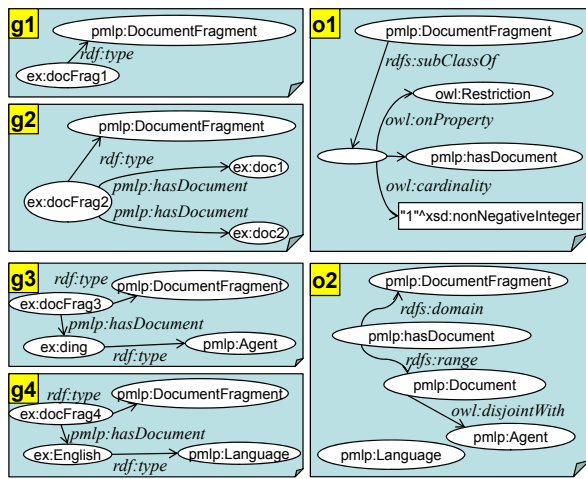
g1
pmlp:DocumentFragment
rdf:type
ex:docFrag1

g2
pmlp:DocumentFragment
rdf:type
ex:doc1
ex:docFrag2
pmlp:hasDocument
pmlp:hasDocument
ex:doc2

g3
rdf:type
pmlp:DocumentFragment
ex:docFrag3
pmlp:hasDocument
ex:ding
rdf:type
pmlp:Agent

g4
rdf:type
pmlp:DocumentFragment
ex:docFrag4
pmlp:hasDocument
ex:English
rdf:type
pmlp:Language

o1
pmlp:DocumentFragment
rdfs:subClassOf
owl:Restriction
owl:onProperty
pmlp:hasDocument
owl:cardinality
"1"^^xsd:nonNegativeInteger

o2
pmlp:DocumentFragment
rdfs:domain
pmlp:hasDocument
rdfs:range
pmlp:Document
owl:disjointWith
pmlp:Agent
pmlp:Language